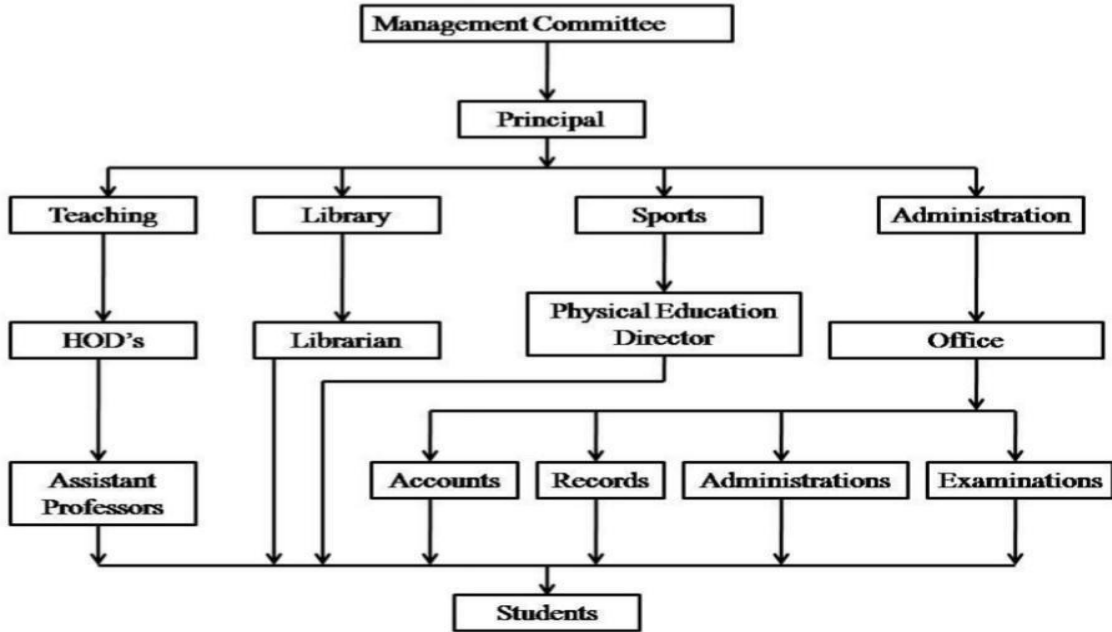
Management Committee

Principal

Teaching

Library

Sports

Administration

HOD's

Librarian

Physical Education Director

Office

Assistant Professors

Accounts

Records

Administrations

Examinations

Students